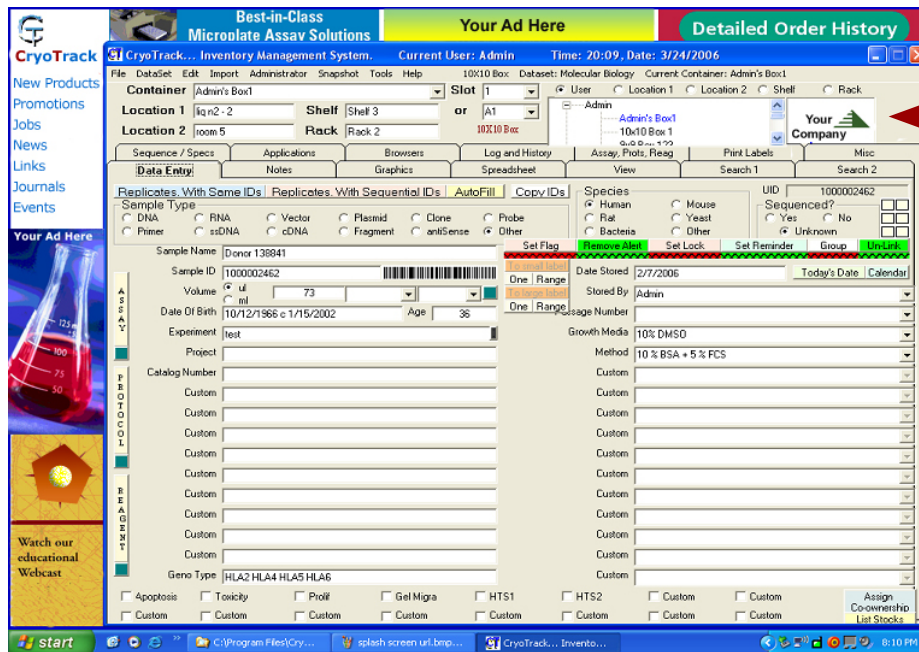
CryoTrack

New Products
Promotions
Jobs
News
Links
Journals
Events

Your Ad Here

Watch our educational Webcast

Best-in-Class Microplate Assay Solutions

Your Ad Here

Detailed Order History

CryoTrack... Inventory Management System. Current User: Admin Time: 20:09, Date: 3/24/2006

File DataSet Edit Import Administrator Snapshot Tools Help 10X10 Box Dataset: Molecular Biology Current Container: Admin's Box1

Container Admin's Box1
Slot 1
User Location 1 Location 2 Shelf Rack
Location 1 liq n2 - 2
Shelf Shelf 3
or A1
Location 2 room 5
Rack Rack 2
10X10 Box

Admin
Admin's Box1
10x10 Box 1

Your Company

Sequence / Specs | Applications | Browsers | Log and History | Assay, Prots, Reag | Print Labels | Misc
Data Entry | Notes | Graphics | Spreadsheet | View | Search 1 | Search 2

Replicates, With Same IDs | Replicates, With Sequential IDs | AutoFill | Copy IDs

Sample Type
DNA RNA Vector Plasmid Clone Probe
Primer ssDNA cDNA Fragment antiSense Other

Species
Human Mouse
Rat Yeast
Bacteria Other

UID 1000002462
Sequenced?
Yes No
Unknown

Set Flag | Remove Alert | Set Lock | Set Reminder | Group | Un-Link

Sample Name Donor 138841
Sample ID 1000002462
To small label
One Range
To large label
One Range
Date Stored 2/7/2006
Today's Date Calendar
Volume ul ml 73
Stored By Admin
Date Of Birth 10/12/1966 c 1/15/2002 Age 36
Passage Number
Experiment test
Growth Media 10% DMSO
Project
Method 10 % BSA + 5 % FCS
Catalog Number
Custom
Custom
Custom
Custom
Custom
Custom
Custom
Custom
Custom
Custom
Custom
Custom
Custom
Custom
Custom
Custom
Custom
Custom
Custom
Custom
Custom
Custom
Geno Type HLA2 HLA4 HLA5 HLA6
Custom

ASSAY
PROTOCOL
REAGENT

Apoptosis | Toxicity | Prolif | Gel Migra | HTS1 | HTS2 | Custom | Custom
Custom | Custom | Custom | Custom | Custom | Custom | Custom | Custom

Assign Co-ownership List Stocks

start | C:\Program Files\Cry... | splash screen url.bmp... | CryoTrack... Invento... | 8:10 PM